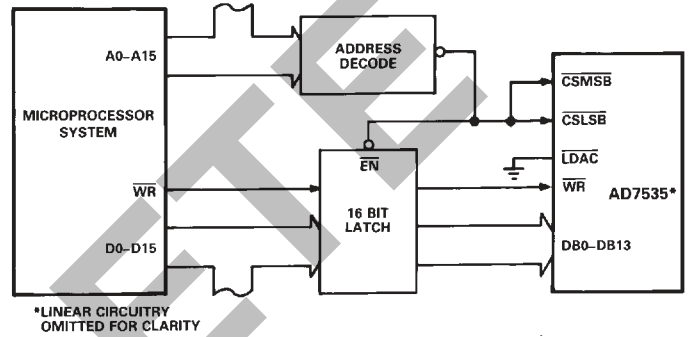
A0–A15

MICROPROCESSOR SYSTEM

$\overline{WR}$

D0–D15

ADDRESS DECODE

$\overline{EN}$

16 BIT LATCH

$\overline{CSMSB}$

$\overline{CSLSB}$

$\overline{LDAC}$

$\overline{WR}$

AD7535*

DB0–DB13

*LINEAR CIRCUITRY OMITTED FOR CLARITY